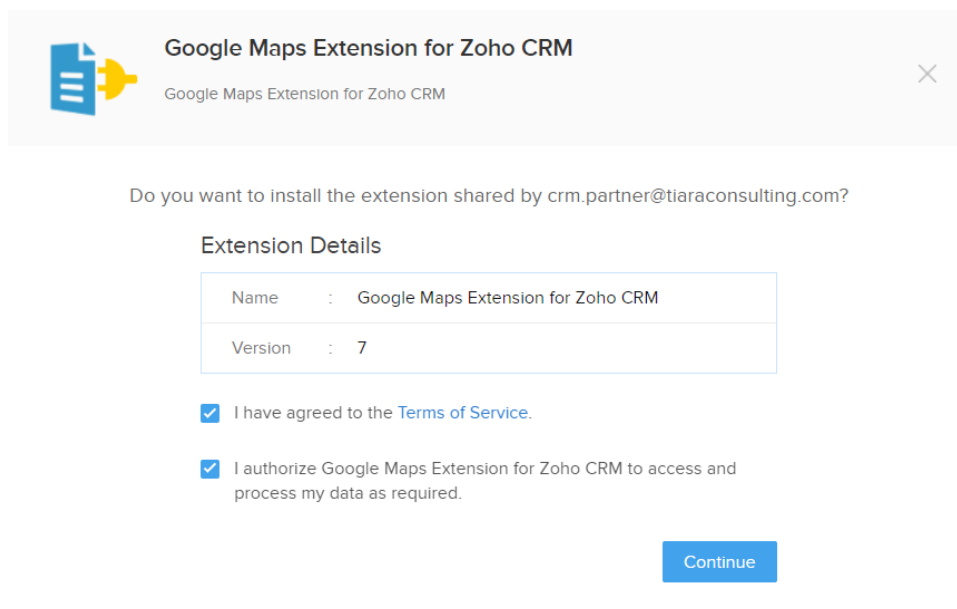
Google Maps Extension for Zoho CRM

Google Maps Extension for Zoho CRM

Do you want to install the extension shared by crm.partner@tiaraconsulting.com?

Extension Details

| Name | : | Google Maps Extension for Zoho CRM |
|---|---|---|
| Version | : | 7 |

I have agreed to the Terms of Service.

I authorize Google Maps Extension for Zoho CRM to access and process my data as required.

Continue